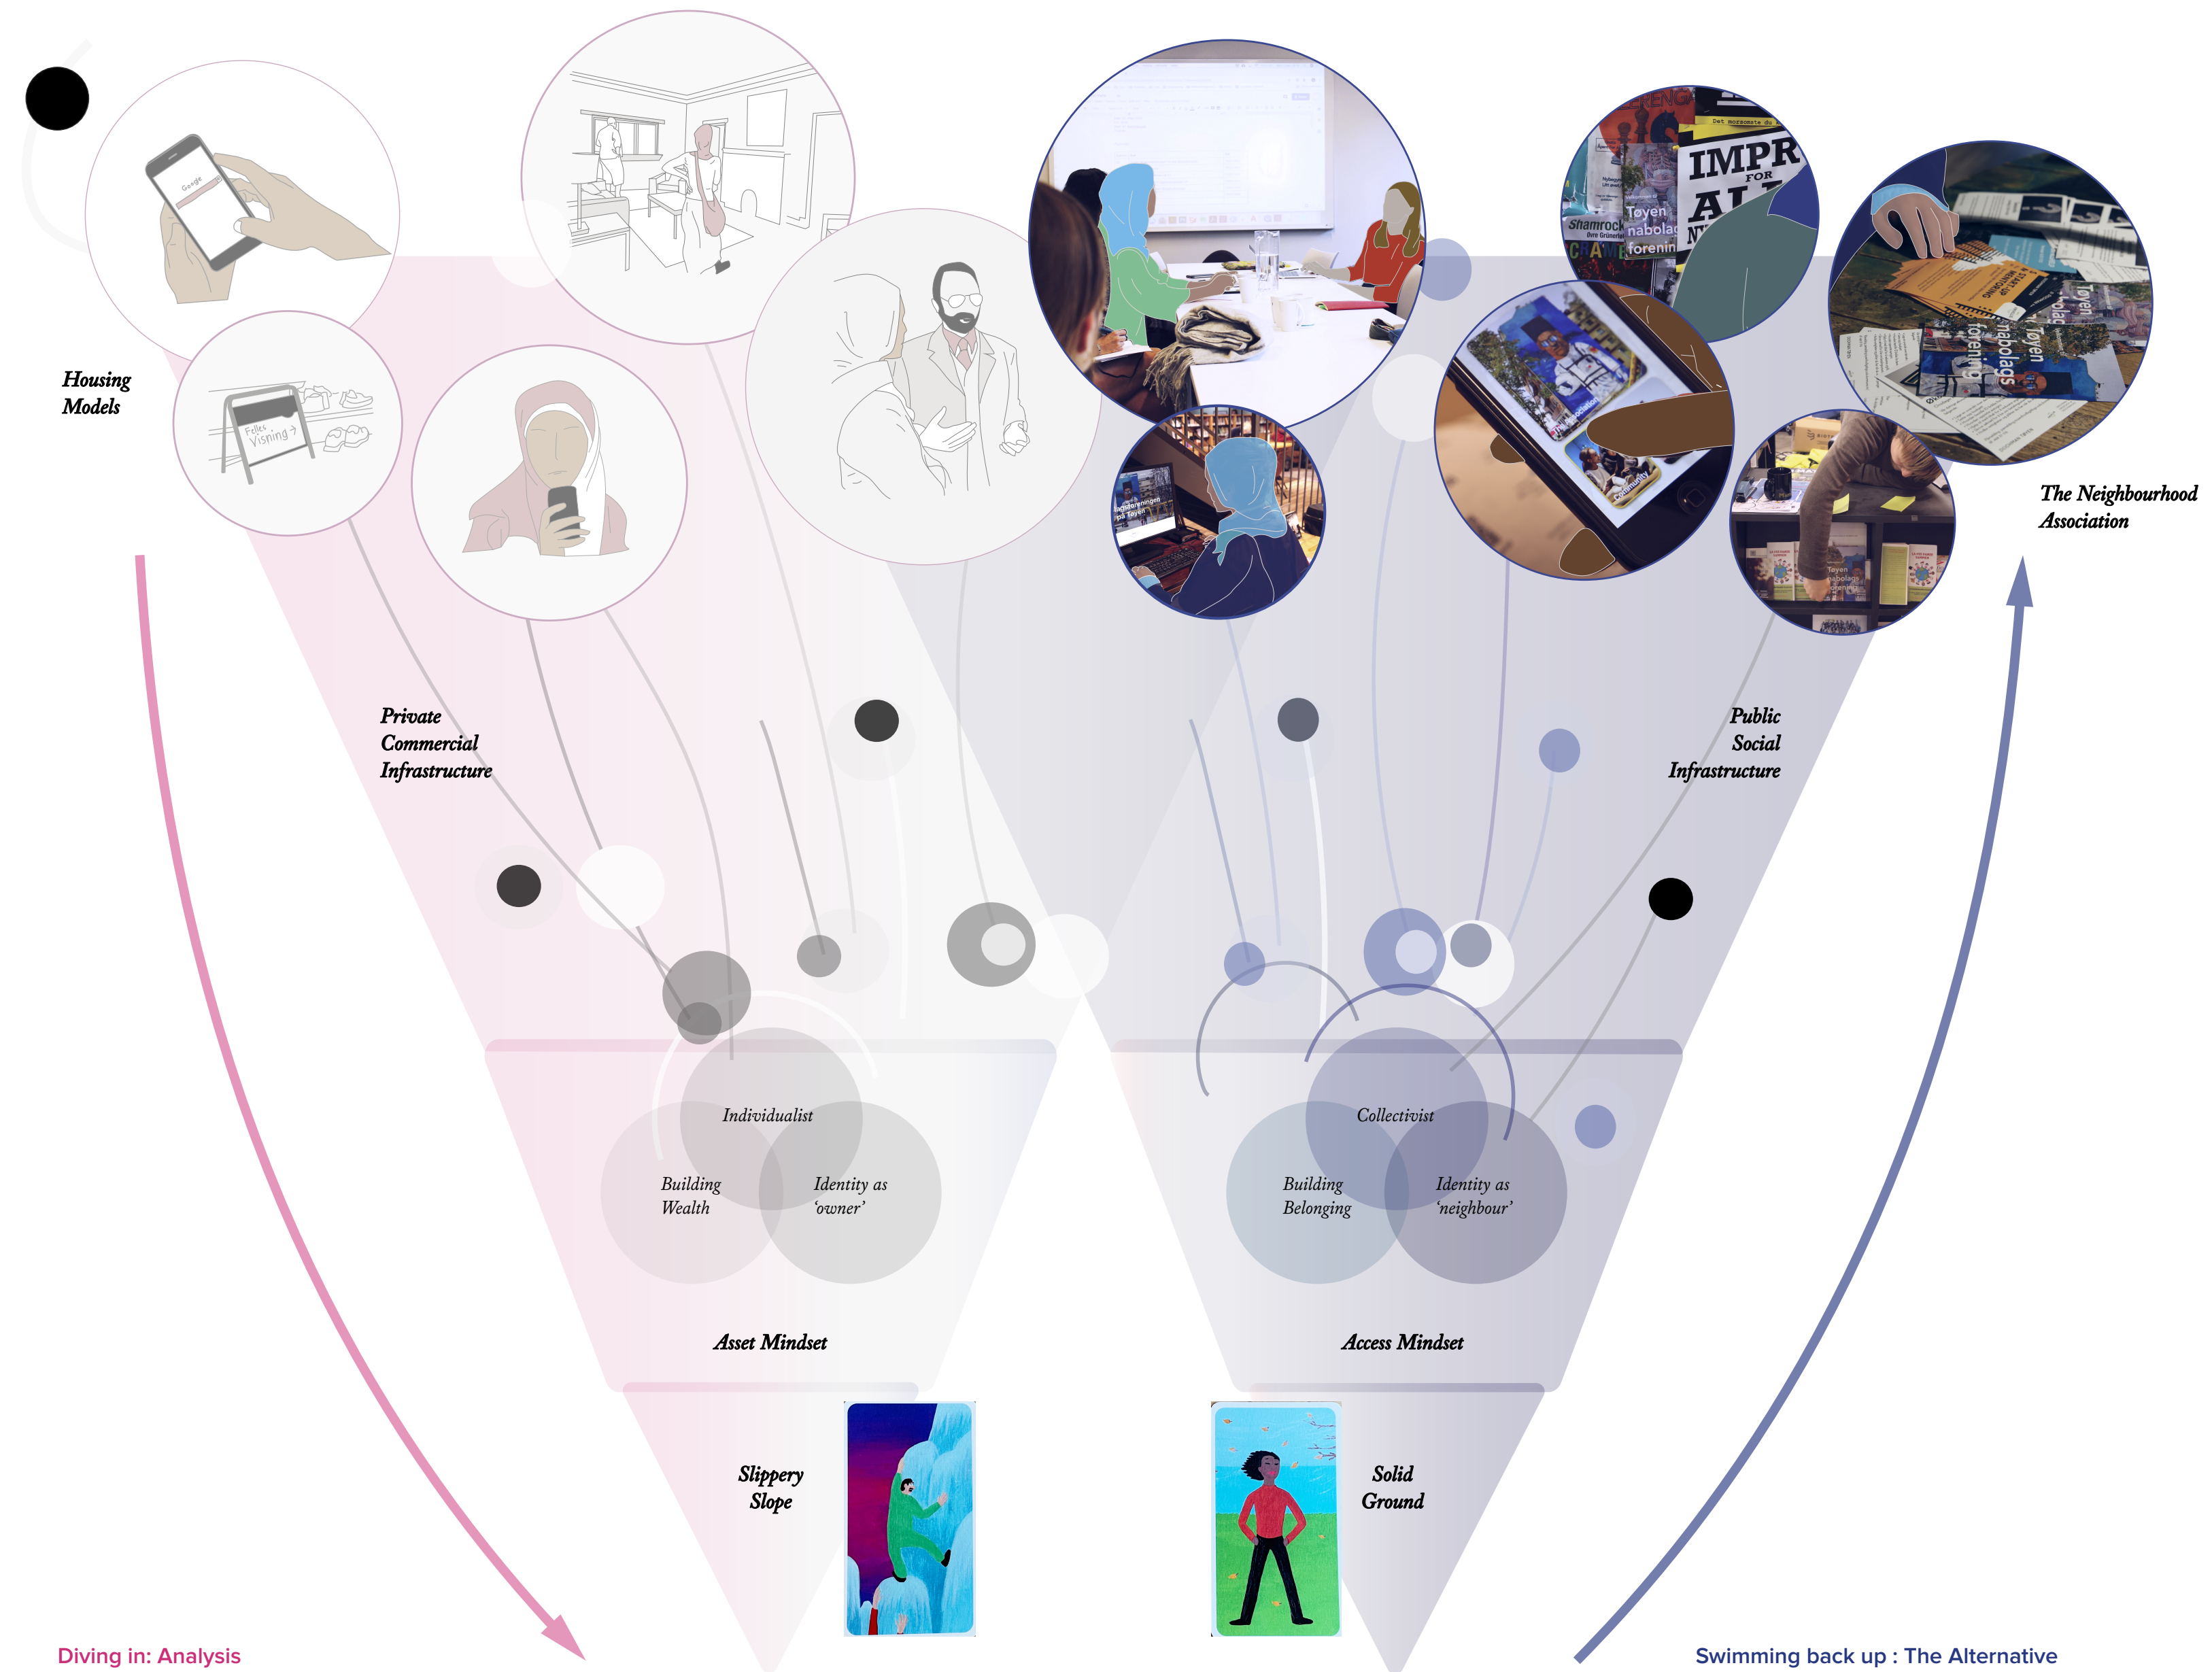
Google

Fellec Visning →

Housing Models

IMPR FOR ALL

Shamrock

Tøyen nabolag forenin

Tøyen nabolags forening

The Neighbourhood Association

Private Commercial Infrastructure

Public Social Infrastructure

Individualist

Building Wealth

Identity as 'owner'

Collectivist

Building Belonging

Identity as 'neighbour'

Asset Mindset

Access Mindset

Slippery Slope

Solid Ground

Diving in: Analysis

Swimming back up : The Alternative